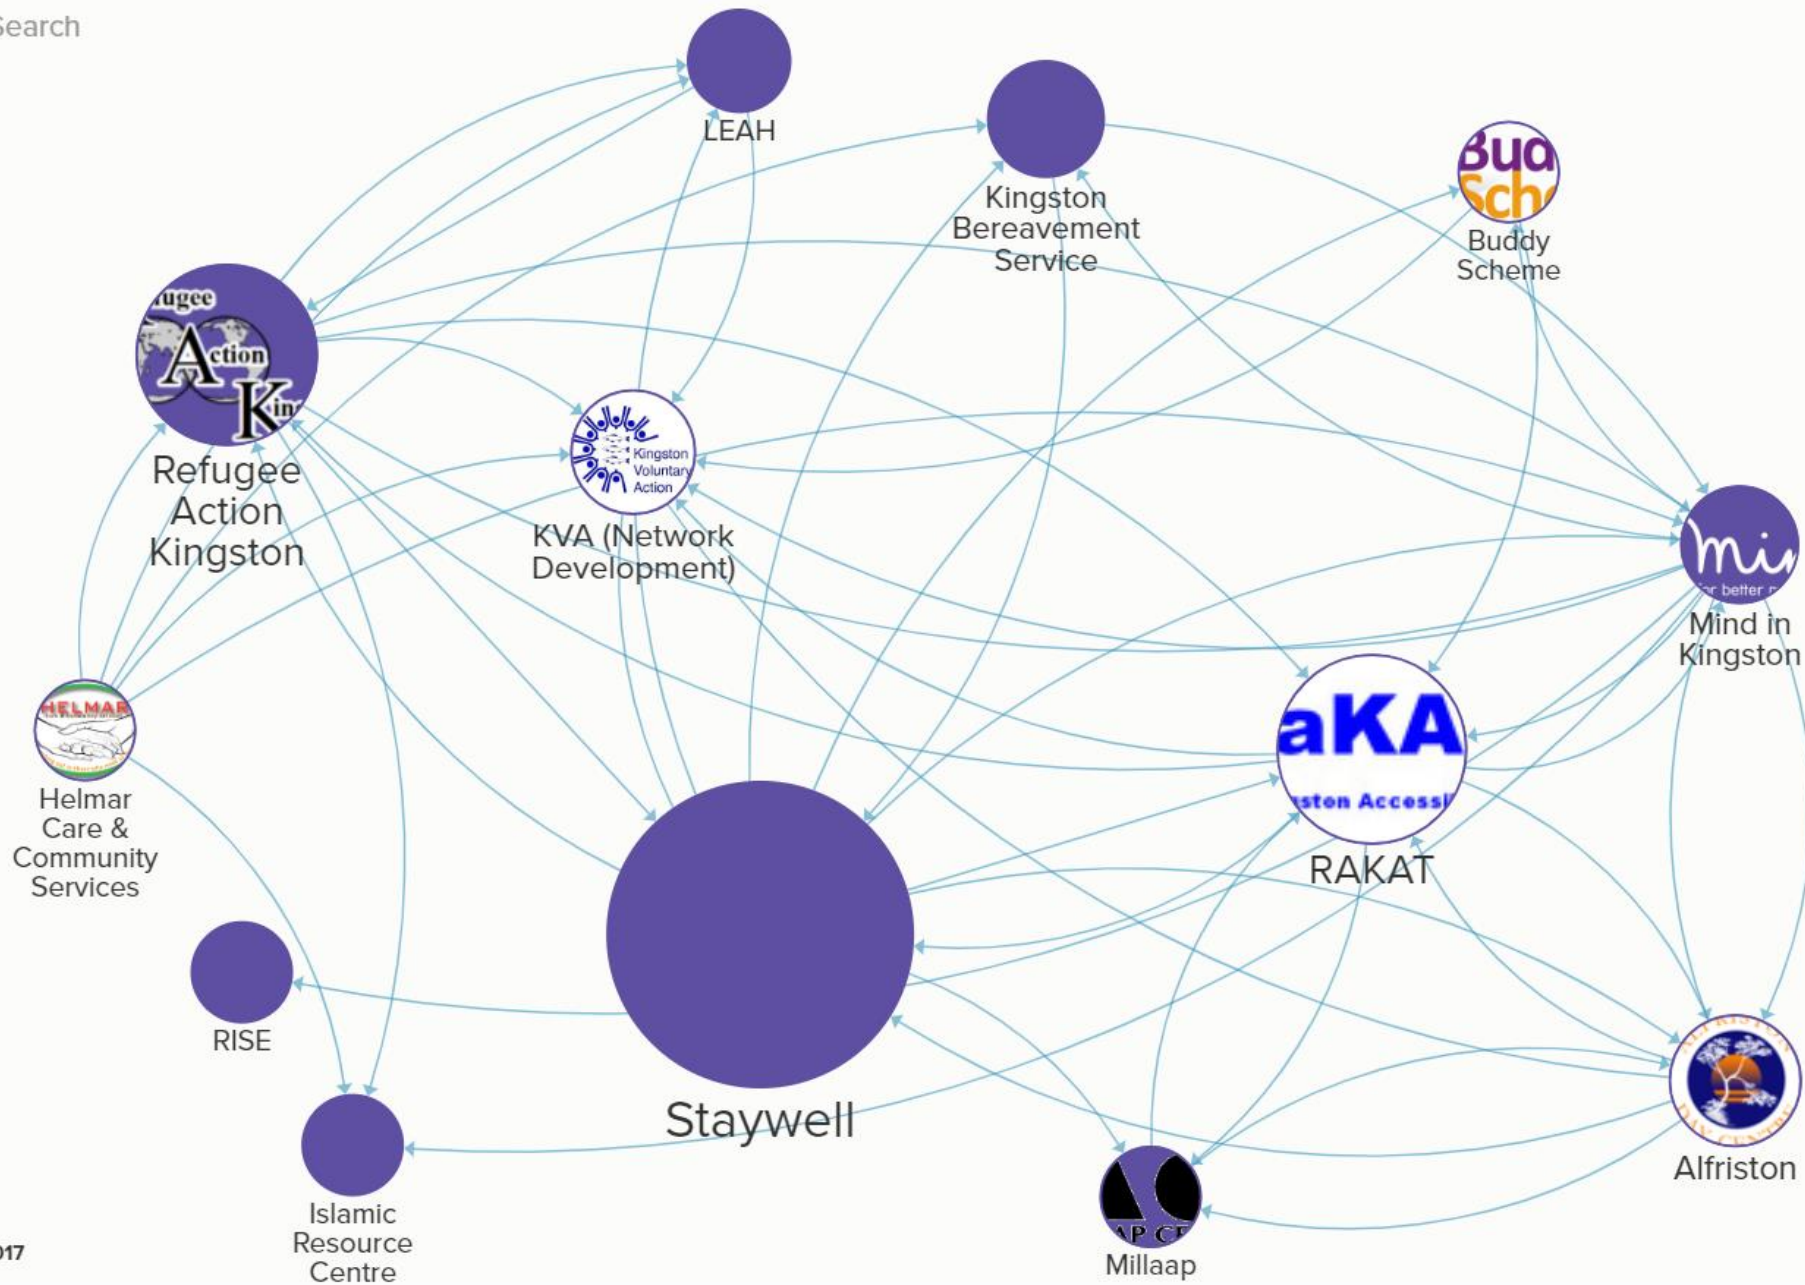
Search

LEAH

Kingston Bereavement Service

Bud Sch

Buddy Scheme

ugee Action Kin

Refugee Action Kingston

Kingston Voluntary Action

KVA (Network Development)

mi

r better

Mind in Kingston

HELMAR

Helmar Care & Community Services

aKA

ston Accessi

RAKAT

RISE

Staywell

Alfriston

Islamic Resource Centre

AP C

Millaap

017